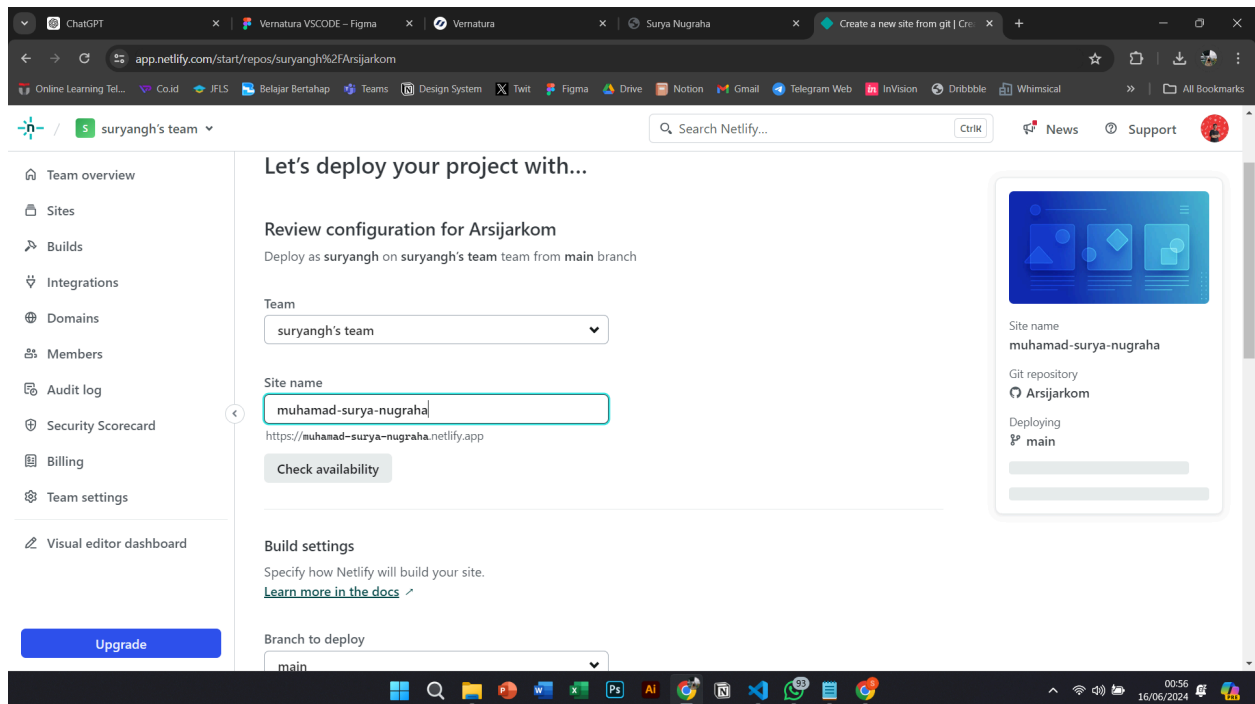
ChatGPT
Vernatura VSCODE – Figma
Vernatura
Surya Nugraha
Create a new site from git | Cre

app.netlify.com/start/repos/suryangh%2FArsijarkom

Online Learning Tel... Co.id JFLS Belajar Bertahap Teams Design System Twit Figma Drive Notion Gmail Telegram Web InVision Dribbble Whimsical » All Bookmarks

S suryangh's team

Search Netlify... Ctrl K
News
Support

Team overview
Sites
Builds
Integrations
Domains
Members
Audit log
Security Scorecard
Billing
Team settings
Visual editor dashboard

Upgrade

Let's deploy your project with...

Review configuration for Arsijarkom

Deploy as **suryangh** on **suryangh's team** team from **main** branch

Team
suryangh's team

Site name
muhamad-surya-nugraha
https://muhamad-surya-nugraha.netlify.app

Check availability

Build settings

Specify how Netlify will build your site.
Learn more in the docs

Branch to deploy
main

Site name
muhamad-surya-nugraha
Git repository
Arsijarkom
Deploying
main

93
00:56
16/06/2024